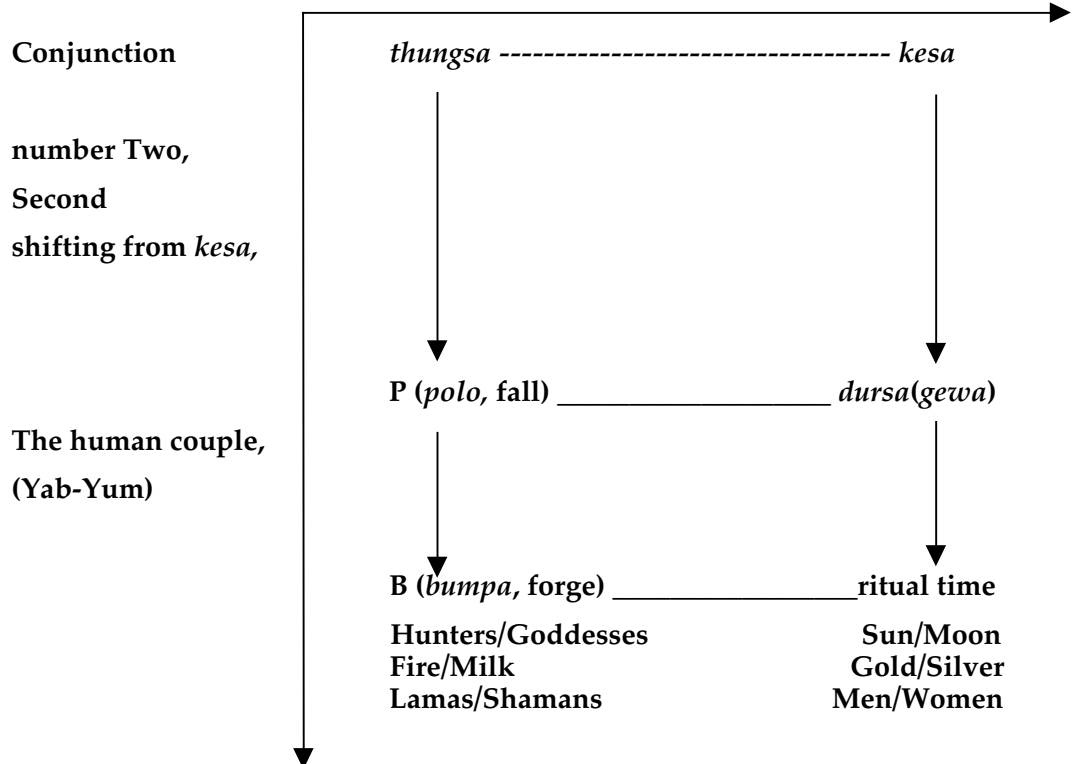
Conjunction

thungsa ----------------------------------- kesa

number Two,
Second
shifting from kesa,

P (polo, fall) ____________________ dursa(gewa)

The human couple,
(Yab-Yum)

B (bumpa, forge) __________________ritual time

Hunters/Goddesses
Fire/Milk
Lamas/Shamans

Sun/Moon
Gold/Silver
Men/Women